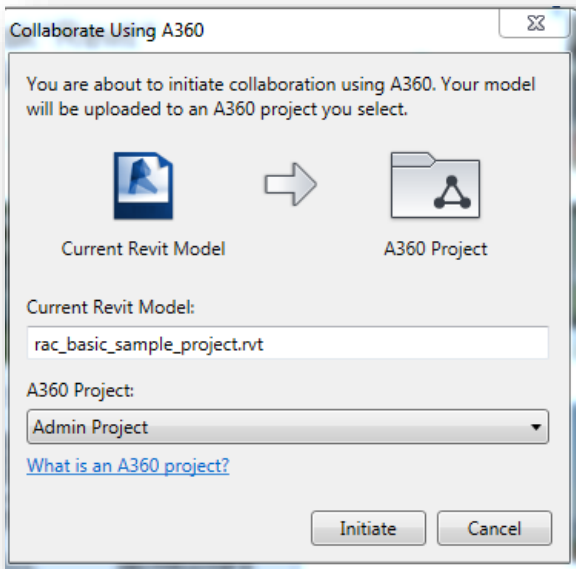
Collaborate Using A360

You are about to initiate collaboration using A360. Your model will be uploaded to an A360 project you select.

Current Revit Model

A360 Project

Current Revit Model:

rac_basic_sample_project.rvt

A360 Project:

Admin Project

What is an A360 project?

Initiate

Cancel